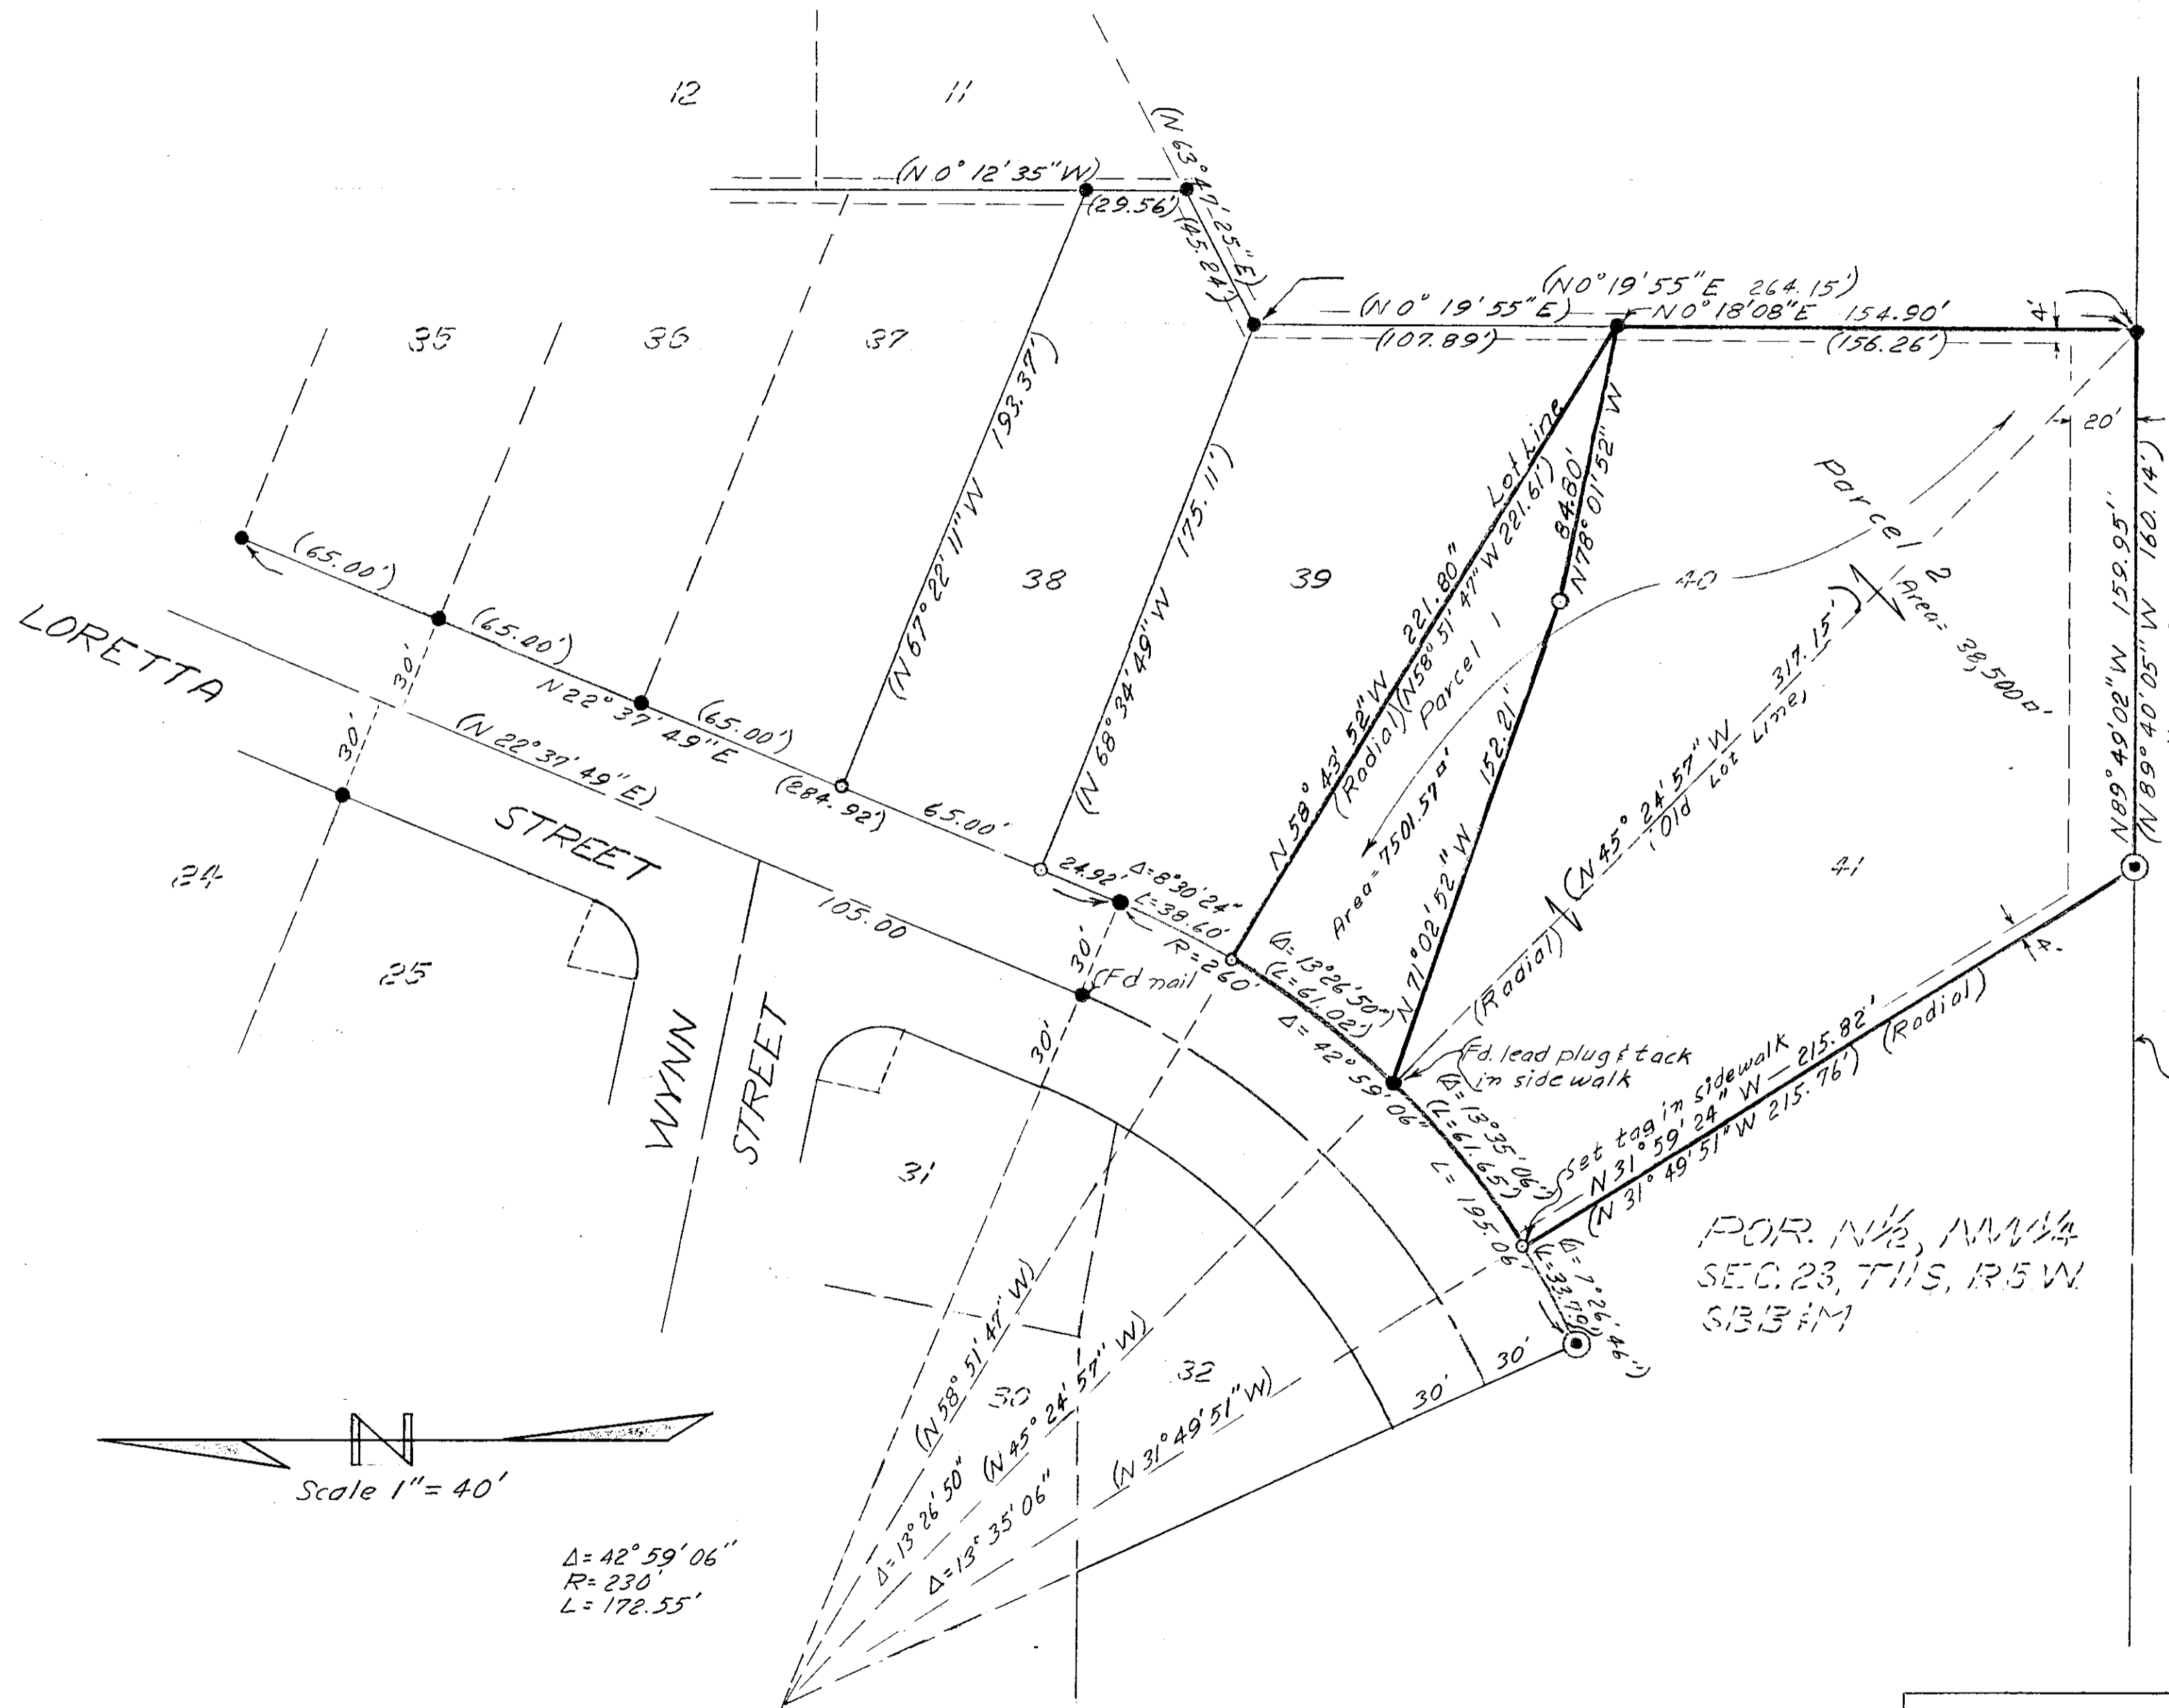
12
11
(N 0° 12' 35" W)
(N 63° 47' 25" E)
(29.56')
(45.84')
(N0° 19' 55" E 264.15')
(N 0° 19' 55" E)
N 0° 18' 08" E 154.90'
4'
(107.89')
(156.26')
35
36
37
(N 67° 22' 11" W 193.37')
(N 68° 34' 49" W 175.11')
38
39
Lot Line
N 58° 43' 52" W 221.80"
(Radial) (N58° 51' 47" W 221.61')
84.80'
N78° 01' 52" W
20'
Parcel
Parcel 2
Area = 38,500□'
N89° 49' 02" W 159.95'
(N 89° 40' 05" W 160.14')
40
Parcel 1
Area = 7501.57□'
N 71° 02' 52" W 152.21'
(N 45° 24' 57" W 317.15')
(Old Lot Line)
41
(65.00')
(65.00')
(65.00')
N 22° 37' 49" E
(N 22° 37' 49" E)
(284.92')
65.00'
24.92'
Δ=8° 30' 24"
L=38.60'
R=260'
LORETTA
STREET
30'
30'
24
25
105.00
30'
Fd nail
(Δ=13° 26' 50")
(L=61.02')
Δ=42° 59' 06"
(Radial)
Fd. lead plug & tack in side walk
(Δ=13° 35' 06")
(L=61.65')
L=195.06'
Set tag in sidewalk
N 31° 59' 24" W 215.82'
(N 31° 49' 51" W 215.76')
(Radial)
4'
WYNN
STREET
30'
31
POR. N½, NW¼
SEC. 23, T1S, R5W.
SBB&M
Δ=1° 26' 46"
L=33.79'
30'
30'
(N 58° 51' 47" W)
(N 45° 24' 57" W)
(N 31° 49' 51" W)
30
32
Δ=13° 26' 50"
Δ=13° 35' 06"
N
Scale 1" = 40'
Δ=42° 59' 06"
R=230'
L=172.55'